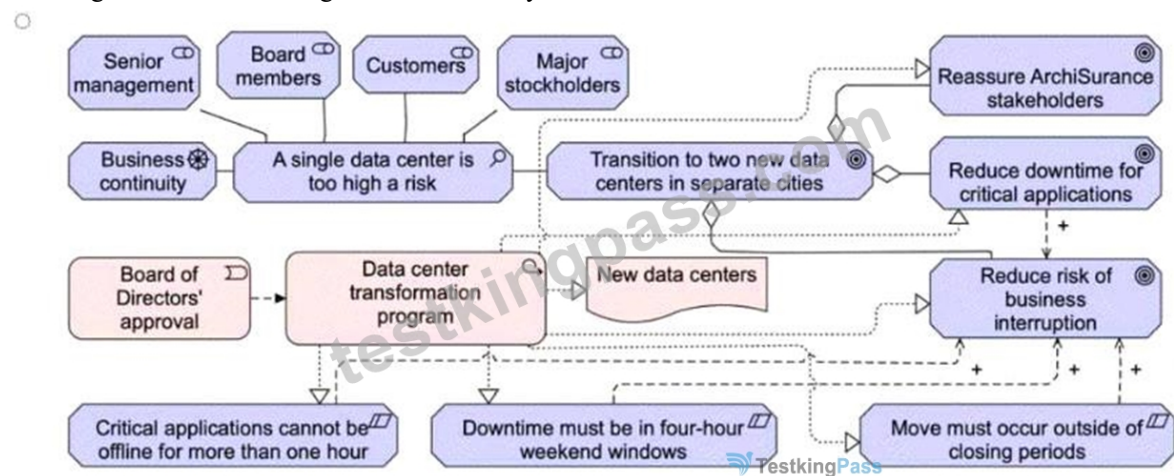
Senior management

Board members

Customers

Major stockholders

Reassure ArchiSurance stakeholders

Business continuity

A single data center is too high a risk

Transition to two new data centers in separate cities

Reduce downtime for critical applications

+

Board of Directors' approval

Data center transformation program

New data centers

Reduce risk of business interruption

+

+

+

Critical applications cannot be offline for more than one hour

Downtime must be in four-hour weekend windows

Move must occur outside of closing periods

testkingpass.com

TestkingPass